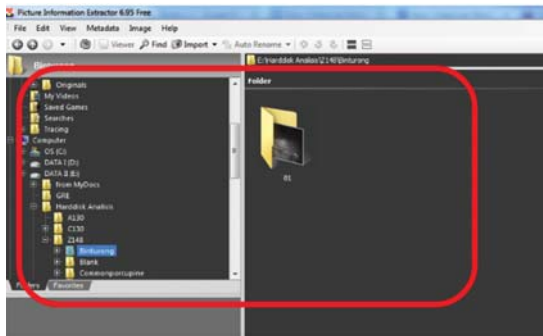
Picture Information Extractor 6.95 Free

File Edit View Metadata Image Help

Viewer Find Import Auto Rename

Binturong

E:\Harddisk Analisis\Z140\Binturong

Folder

Originals
My Videos
Saved Games
Searches
Tracing
Computer
OS (C:)
DATA 1 (D:)
DATA 2 (E:)
from MyDocs
GRE
Harddisk Analisis
A130
C130
Z140
Binturong
Blank
Commonporcupine

01

Folders Favorites